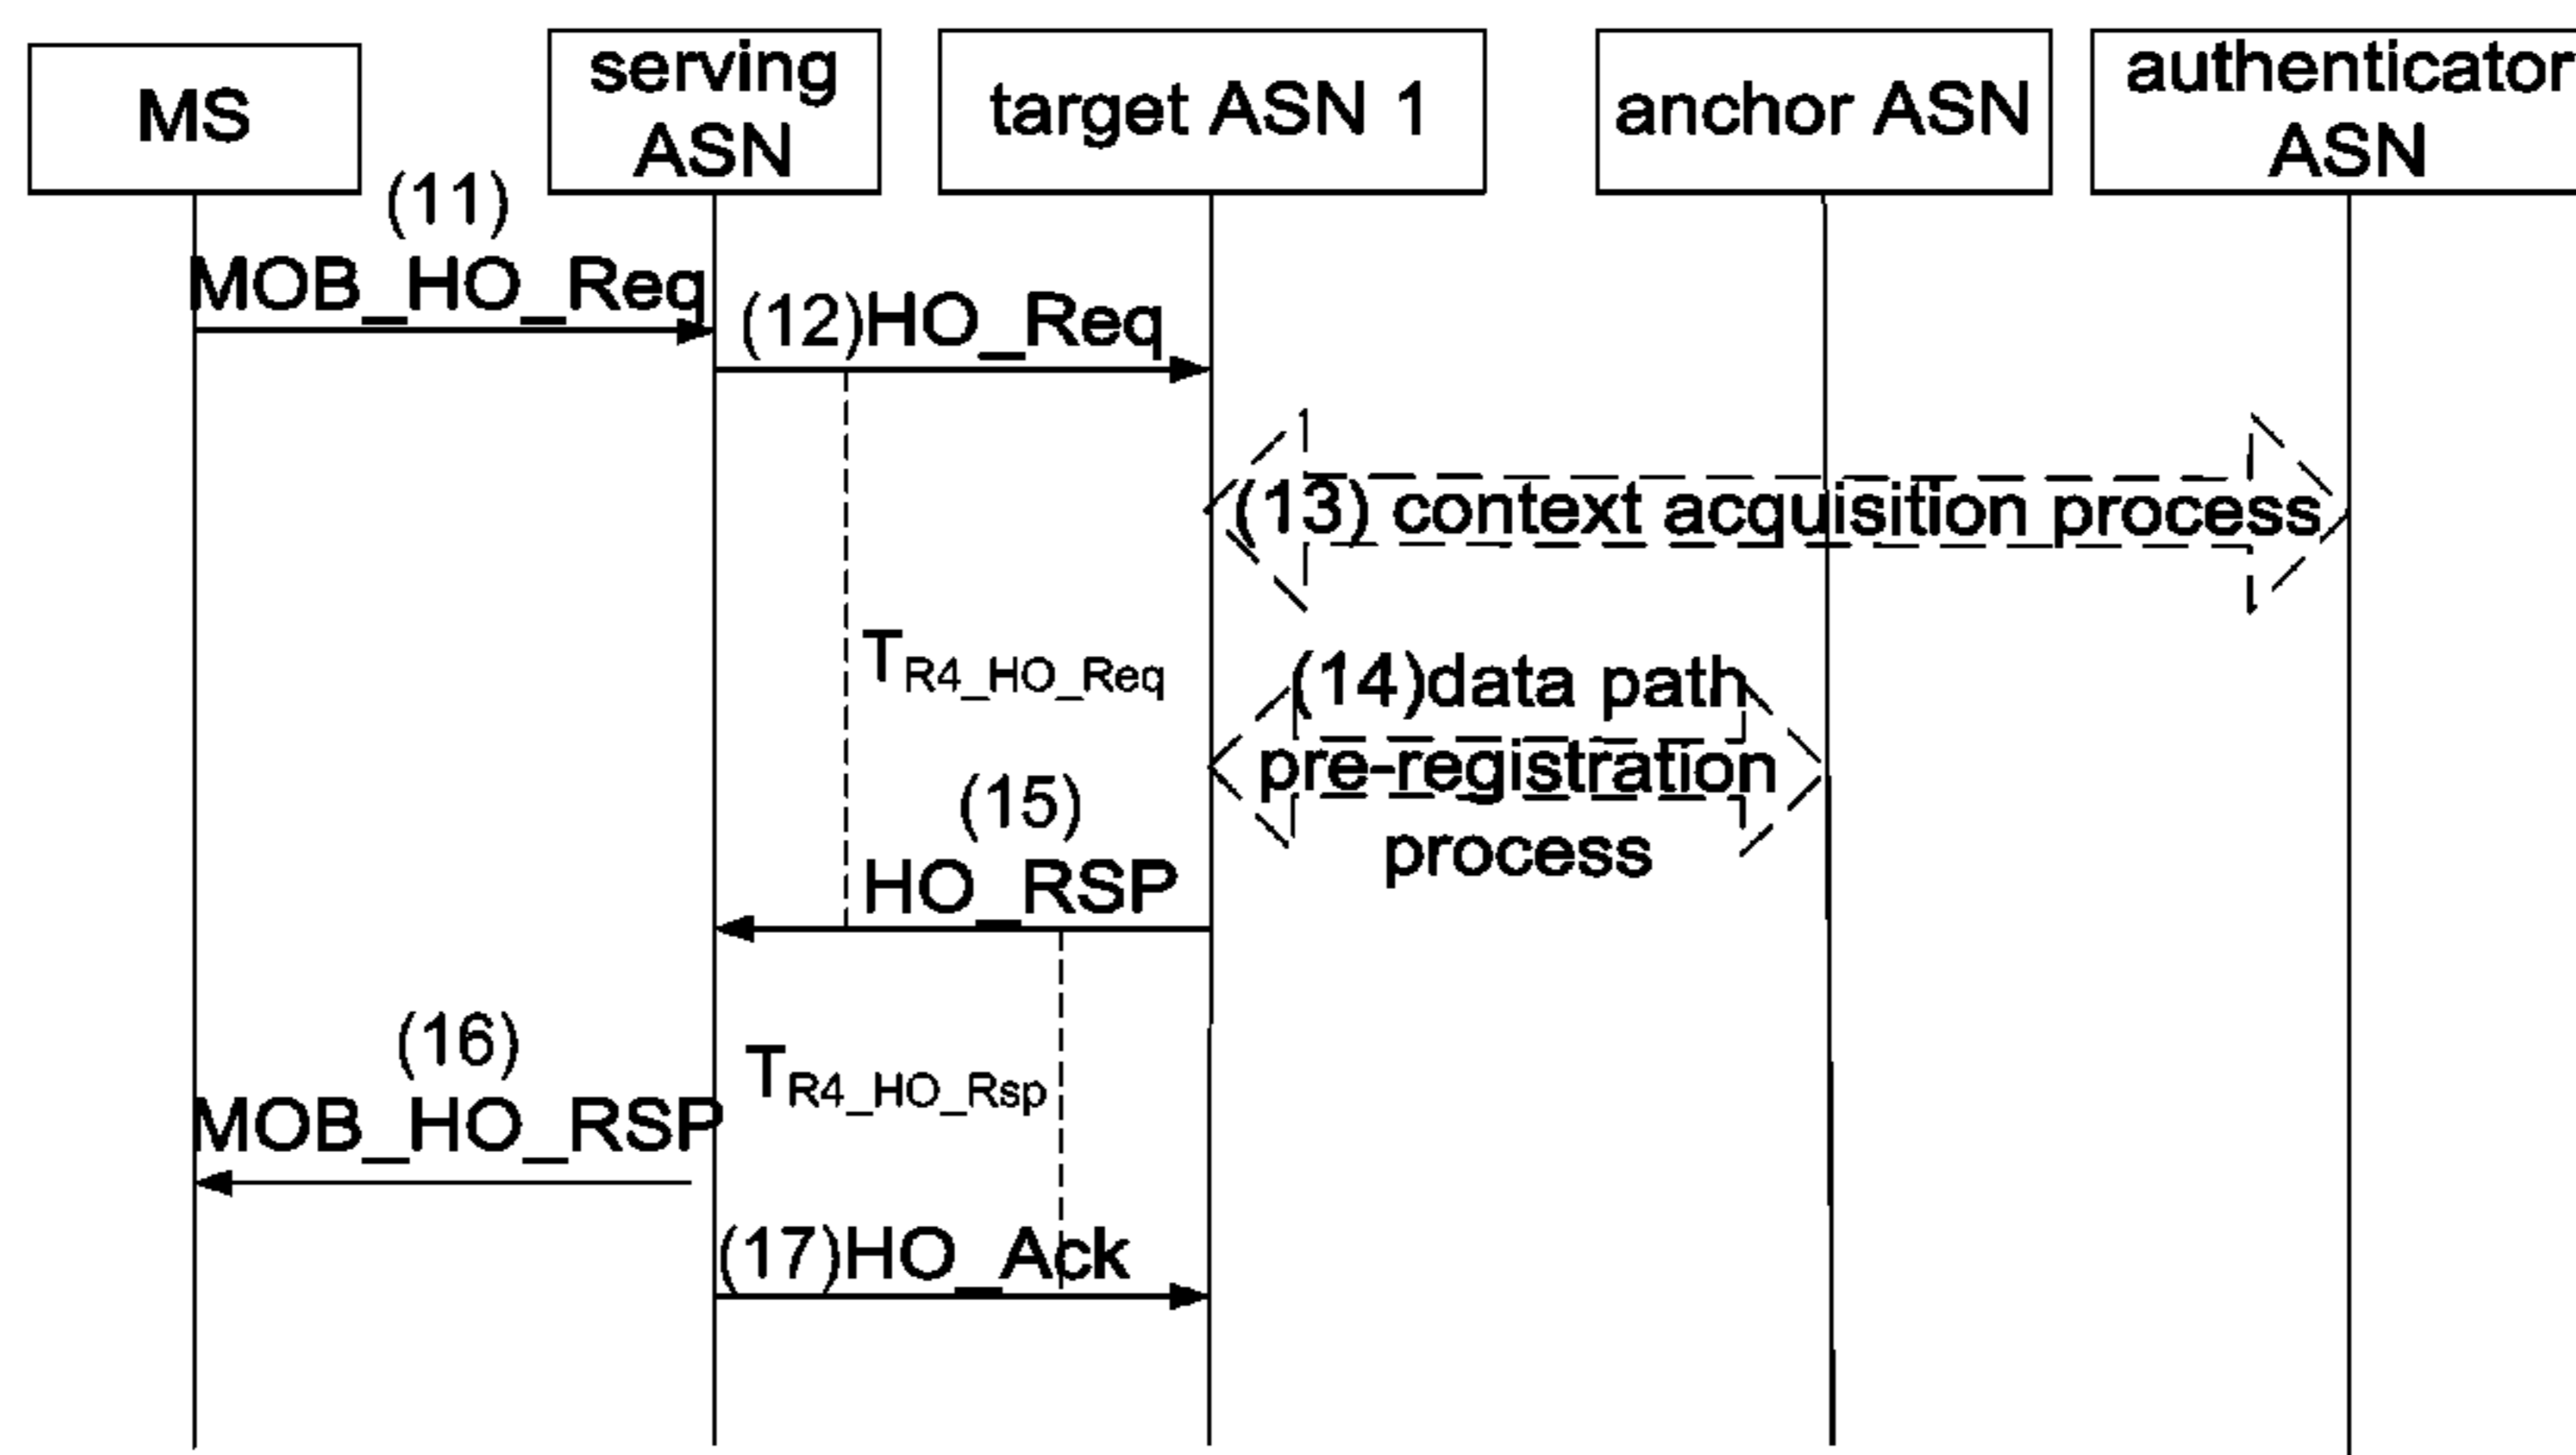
MS

serving ASN

target ASN 1

anchor ASN

authenticator ASN

(11) MOB_HO_Req

(12)HO_Req

(13) context acquisition process

$T_{R4\_HO\_Req}$

(14)data path pre-registration process

(15) HO_RSP

(16) MOB_HO_RSP

$T_{R4\_HO\_Rsp}$

(17)HO_Ack